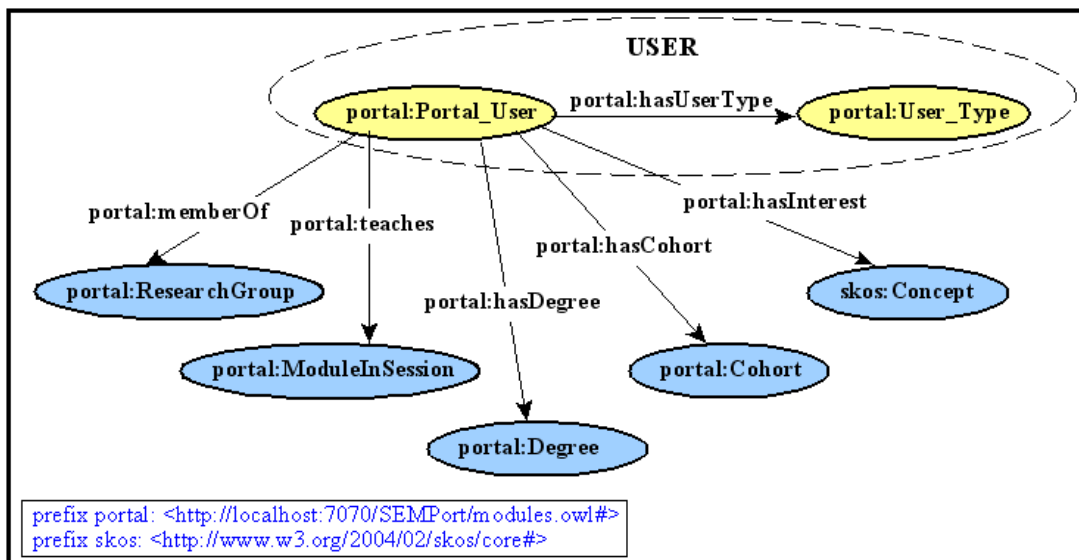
USER

portal:Portal_User

portal:hasUserType

portal:User_Type

portal:memberOf

portal:teaches

portal:hasInterest

portal:hasCohort

portal:ResearchGroup

skos:Concept

portal:hasDegree

portal:ModuleInSession

portal:Cohort

portal:Degree

prefix portal: <http://localhost:7070/SEMPort/modules.owl#>
prefix skos: <http://www.w3.org/2004/02/skos/core#>